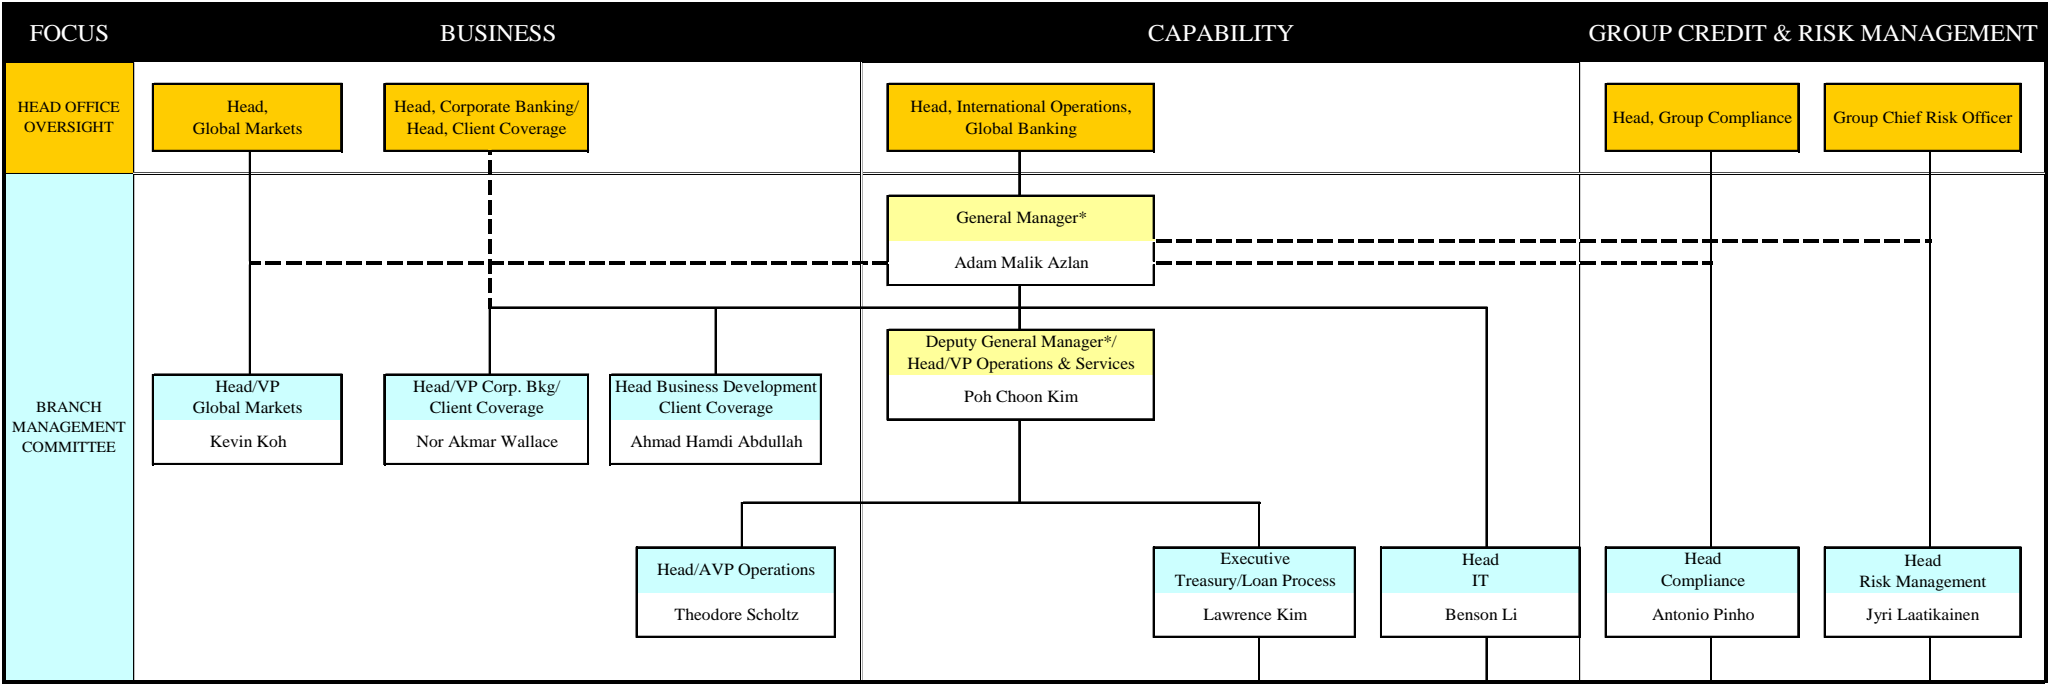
FOCUS

BUSINESS

CAPABILITY

GROUP CREDIT & RISK MANAGEMENT

HEAD OFFICE OVERSIGHT

Head, Global Markets

Head, Corporate Banking/ Head, Client Coverage

Head, International Operations, Global Banking

Head, Group Compliance

Group Chief Risk Officer

BRANCH MANAGEMENT COMMITTEE

General Manager*

Adam Malik Azlan

Deputy General Manager*/ Head/VP Operations & Services

Poh Choon Kim

Head/VP Global Markets

Kevin Koh

Head/VP Corp. Bkg/ Client Coverage

Nor Akmar Wallace

Head Business Development Client Coverage

Ahmad Hamdi Abdullah

Head/AVP Operations

Theodore Scholtz

Executive Treasury/Loan Process

Lawrence Kim

Head IT

Benson Li

Head Compliance

Antonio Pinho

Head Risk Management

Jyri Laatikainen